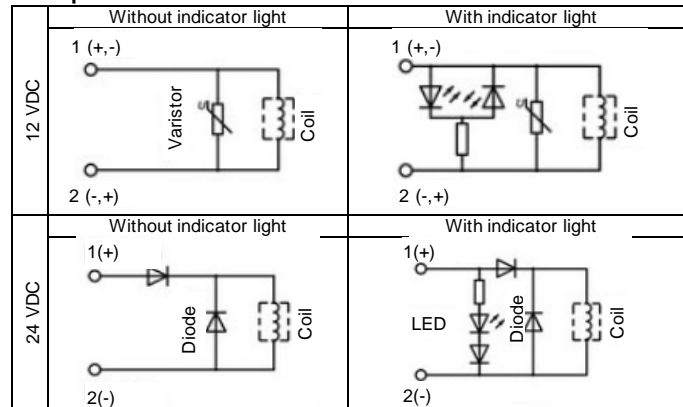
| | Without indicator light | With indicator light |
|---|---|---|
| 12 VDC | 1 (+,-) Varistor Coil 2 (-,+) | 1 (+,-) Coil 2 (-,+) |
| | Without indicator light | With indicator light |
| 24 VDC | 1(+) Diode Coil 2(-) | 1(+) LED Diode Coil 2(-) |